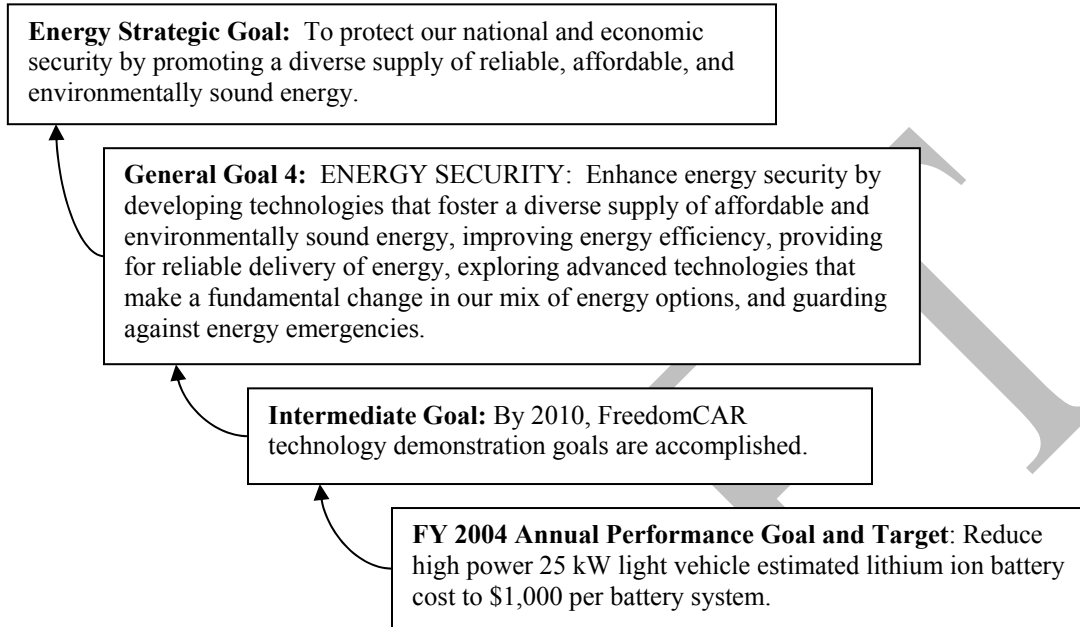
**Energy Strategic Goal:** To protect our national and economic security by promoting a diverse supply of reliable, affordable, and environmentally sound energy.

**General Goal 4:** ENERGY SECURITY: Enhance energy security by developing technologies that foster a diverse supply of affordable and environmentally sound energy, improving energy efficiency, providing for reliable delivery of energy, exploring advanced technologies that make a fundamental change in our mix of energy options, and guarding against energy emergencies.

**Intermediate Goal:** By 2010, FreedomCAR technology demonstration goals are accomplished.

**FY 2004 Annual Performance Goal and Target**: Reduce high power 25 kW light vehicle estimated lithium ion battery cost to \$1,000 per battery system.